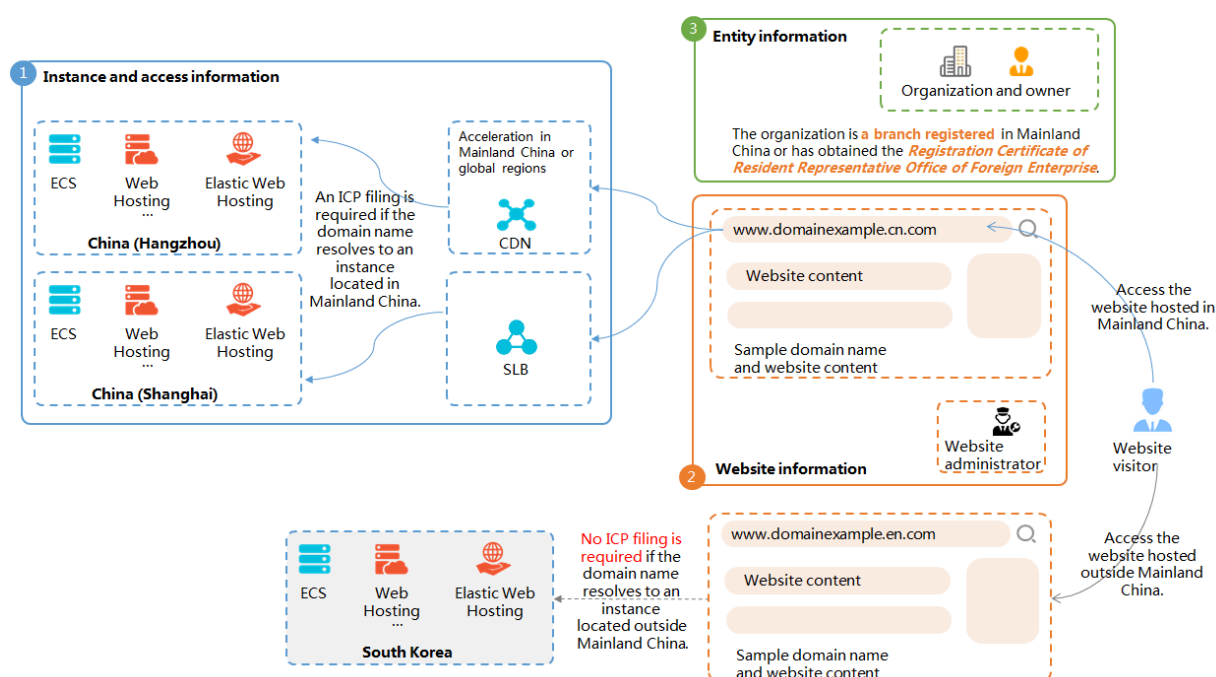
1 Instance and access information

ECS

Web Hosting
...

Elastic Web Hosting

China (Hangzhou)

ECS

Web Hosting
...

Elastic Web Hosting

China (Shanghai)

An ICP filing is required if the domain name resolves to an instance located in Mainland China.

Acceleration in Mainland China or global regions

CDN

SLB

3 Entity information

Organization and owner

The organization is a branch registered in Mainland China or has obtained the Registration Certificate of Resident Representative Office of Foreign Enterprise.

www.domainexample.cn.com

Website content

Sample domain name and website content

Website administrator

2 Website information

Access the website hosted in Mainland China.

Website visitor

Access the website hosted outside Mainland China.

ECS

Web Hosting
...

Elastic Web Hosting

South Korea

No ICP filing is required if the domain name resolves to an instance located outside Mainland China.

www.domainexample.en.com

Website content

Sample domain name and website content